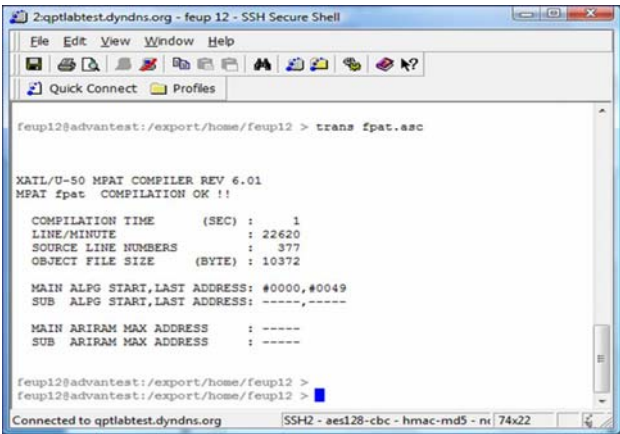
2:qptlabtest.dyndns.org - feup 12 - SSH Secure Shell

File Edit View Window Help

Quick Connect Profiles

feup12@advantest:/export/home/feup12 > trans fpat.asc

XATL/U-50 MPAT COMPILER REV 6.01
MPAT fpat COMPILATION OK !!

COMPILATION TIME (SEC) : 1
LINE/MINUTE : 22620
SOURCE LINE NUMBERS : 377
OBJECT FILE SIZE (BYTE) : 10372

MAIN ALPG START,LAST ADDRESS: #0000,#0049
SUB ALPG START,LAST ADDRESS: -----,-----

MAIN ARIRAM MAX ADDRESS : -----
SUB ARIRAM MAX ADDRESS : -----

feup12@advantest:/export/home/feup12 >
feup12@advantest:/export/home/feup12 >

Connected to qptlabtest.dyndns.org | SSH2 - aes128-cbc - hmac-md5 - n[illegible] | 74x22